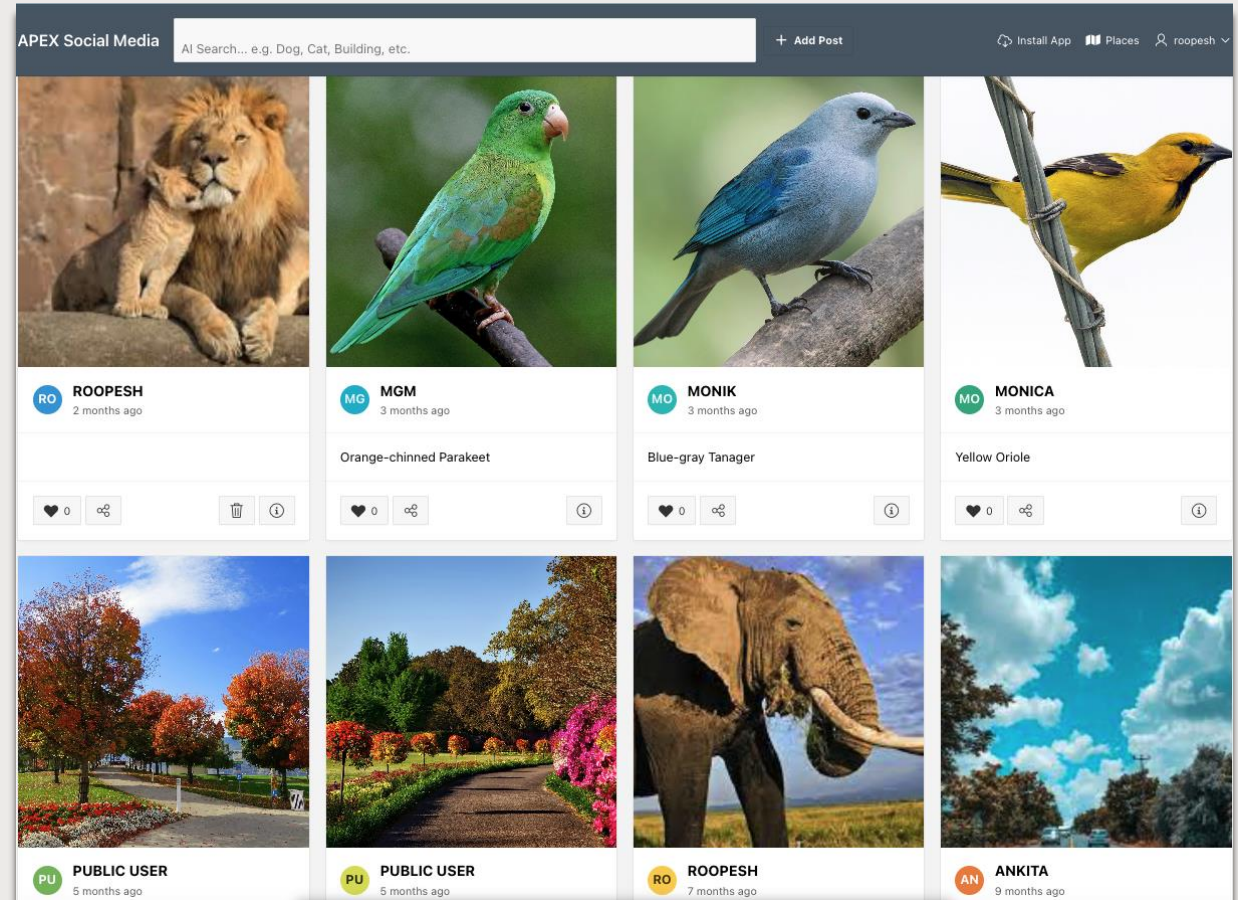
APEX Social Media

AI Search... e.g. Dog, Cat, Building, etc.

+ Add Post

Install App Places roopesh

RO ROOPESH
2 months ago

0

MG MGM
3 months ago

Orange-chinned Parakeet

0

MO MONIK
3 months ago

Blue-gray Tanager

0

MO MONICA
3 months ago

Yellow Oriole

0

PU PUBLIC USER
5 months ago

PU PUBLIC USER
5 months ago

RO ROOPESH
7 months ago

AN ANKITA
9 months ago